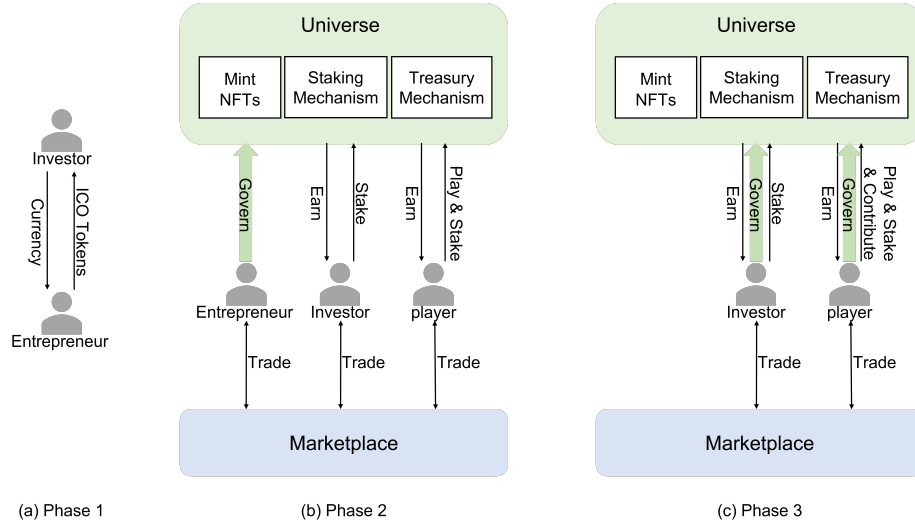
Investor

Currency

ICO Tokens

Entrepreneur

(a) Phase 1

Universe

Mint NFTs

Staking Mechanism

Treasury Mechanism

Govern

Earn

Stake

Earn

Play & Stake

Entrepreneur

Investor

player

Trade

Trade

Trade

Marketplace

(b) Phase 2

Universe

Mint NFTs

Staking Mechanism

Treasury Mechanism

Earn

Govern

Stake

Earn

Govern

Play & Stake & Contribute

Investor

player

Trade

Trade

Marketplace

(c) Phase 3